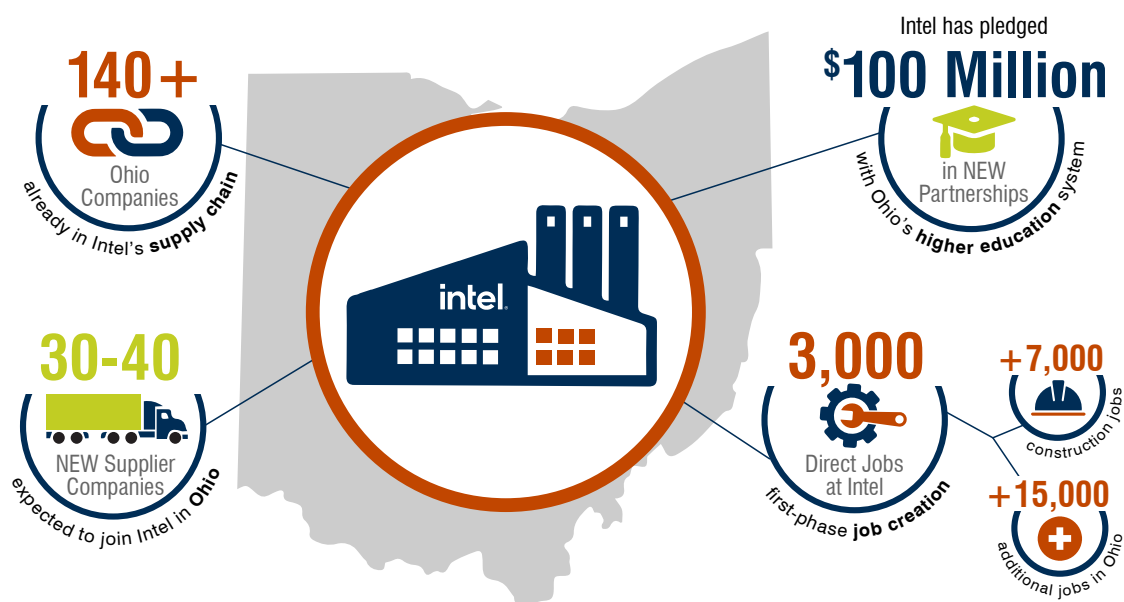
140+

Ohio Companies

already in Intel's supply chain

Intel has pledged

$100 Million

in NEW Partnerships

with Ohio's higher education system

intel.

30-40

NEW Supplier Companies

expected to join Intel in Ohio

3,000

Direct Jobs at Intel

first-phase job creation

+7,000

construction jobs

+15,000

additional jobs in Ohio